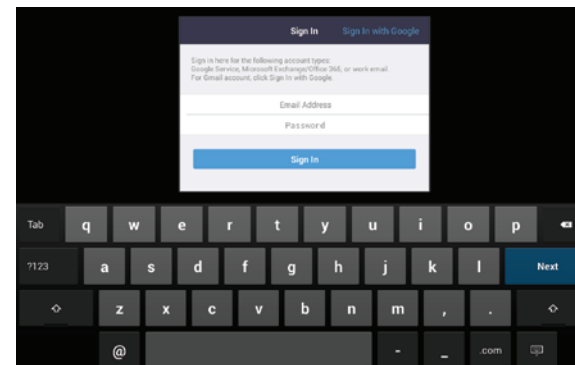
Sign In Sign In with Google

Sign in here for the following account types: Google Service, Microsoft Exchange/Office 365, or work email. For Gmail account, click Sign In with Google.

Email Address

Password

Sign In

Tab q w e r t y u i o p

?123 a s d f g h j k l Next

z x c v b n m , .

@ - _ .com